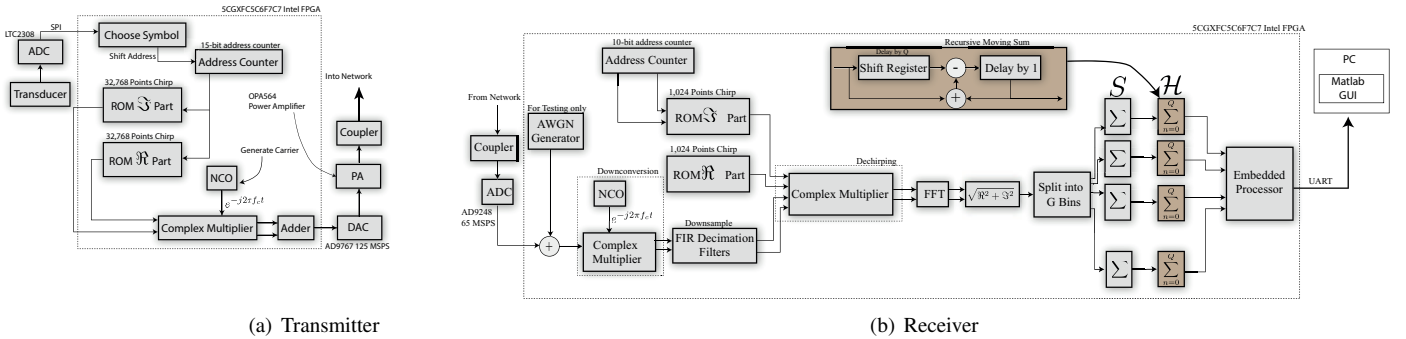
5CGXFC5C6F7C7 Intel FPGA

LTC2308

SPI

ADC

Choose Symbol

Shift Address

15-bit address counter

Address Counter

Transducer

32,768 Points Chirp

ROM $\Im$ Part

32,768 Points Chirp

ROM $\Re$ Part

Generate Carrier

NCO

$e^{-j2\pi f_c t}$

Complex Multiplier

Adder

DAC

AD9767 125 MSPS

Into Network

OPA564 Power Amplifier

Coupler

PA

(a) Transmitter

5CGXFC5C6F7C7 Intel FPGA

10-bit address counter

Address Counter

Recursive Moving Sum

Delay by Q

Shift Register

-

Delay by 1

+

From Network

For Testing only

AWGN Generator

Coupler

ADC

AD9248 65 MSPS

1,024 Points Chirp

ROM $\Im$ Part

1,024 Points Chirp

ROM $\Re$ Part

Downconversion

NCO

$e^{-j2\pi f_c t}$

+

Complex Multiplier

Downsample

FIR Decimation Filters

Dechirping

Complex Multiplier

FFT

$\sqrt{\Re^2 + \Im^2}$

Split into G Bins

$\mathcal{S}$

$\mathcal{H}$

$\sum$

$\sum_{n=0}^{Q}$

$\sum$

$\sum_{n=0}^{Q}$

$\sum$

$\sum_{n=0}^{Q}$

$\sum$

$\sum_{n=0}^{Q}$

Embedded Processor

UART

PC

Matlab GUI

(b) Receiver